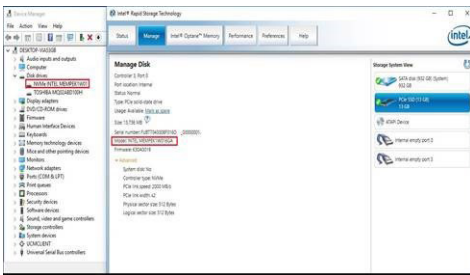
Device Manager
File Action View Help
DESKTOP-HAS33B
Audio inputs and outputs
Computer
Disk drives
INTEL MEMPEK1W016
TOSHIBA MQ01ABD100H
Display adapters
DVD/CD-ROM drives
Firmware
Human Interface Devices
Keyboards
Memory technology devices
Mice and other pointing devices
Monitors
Network adapters
Ports (COM & LPT)
Print queues
Processors
Security devices
Software devices
Sound, video and game controllers
Storage controllers
System devices
UCMCLIENT
Universal Serial Bus controllers

Intel® Rapid Storage Technology
Status Manage Intel® Optane™ Memory Performance Preferences Help
intel
Manage Disk
Controller 0, Port 0
Port location: Internal
Status: Normal
Type: PCIe solid-state drive
Usage: Available. Mark as spare
Size: 13,790 MB
Serial number: PHBT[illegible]
Model: INTEL MEMPEK1W016GA
Firmware: K3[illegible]
Advanced
System disk: No
Controller type: NVMe
PCIe link speed: 2000 MB/s
PCIe link width: x2
Physical sector size: 512 Bytes
Logical sector size: 512 Bytes

Storage System View
SATA disk (932 GB) (System) 932 GB
PCIe SSD (13 GB) 13 GB
ATAPI Device
Internal empty port 2
Internal empty port 3